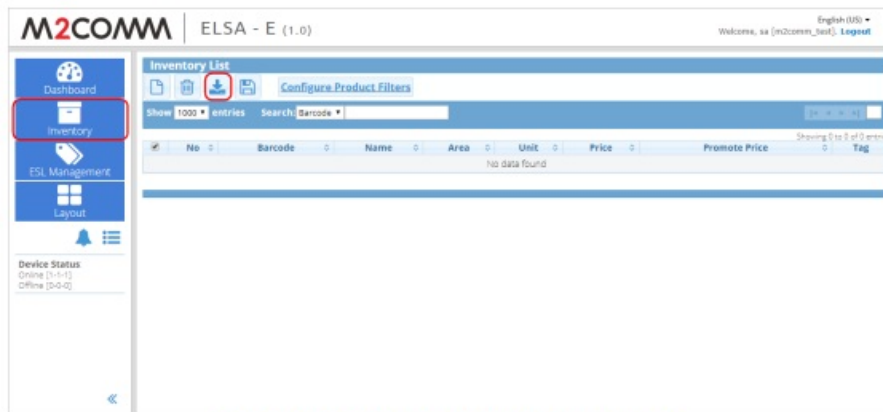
M2COMM | ELSA - E (1.0)

English (US) ▾
Welcome, sa (m2comm_test). Logout

Dashboard
Inventory
ESL Management
Layout

Device Status
Online [1-1-1]
Offline [0-0-0]

«

Inventory List

Configure Product Filters

Show 1000 ▾ entries Search: Barcode ▾

Showing 0 to 0 of 0 entr

| No | Barcode | Name | Area | Unit | Price | Promote Price | Tag |
|---|---|---|---|---|---|---|---|
| No data found | | | | | | | |